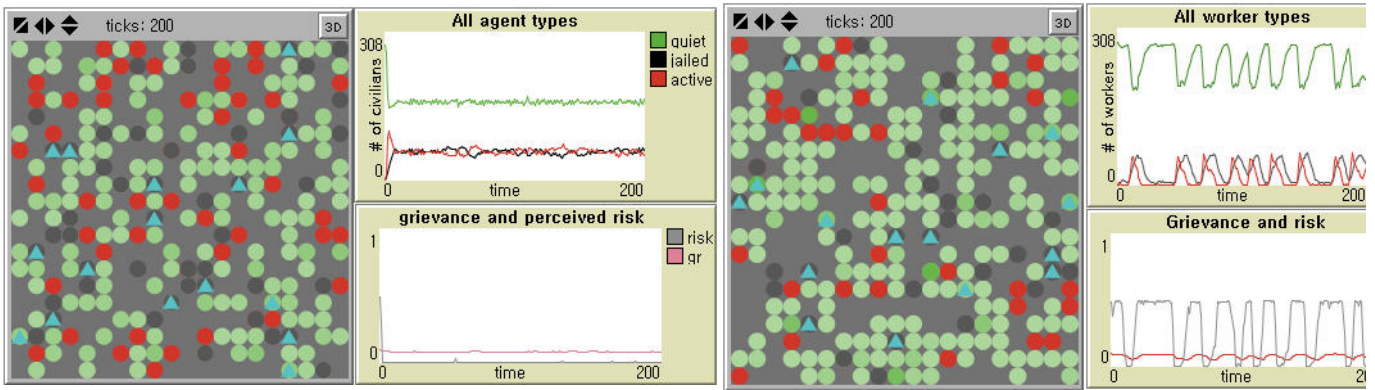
ticks: 200

3D

All agent types

308

# of civilians

0

0

time

200

quiet

jailed

active

grievance and perceived risk

1

0

0

time

200

risk

gr

ticks: 200

3D

All worker types

308

# of workers

0

0

time

20

Grievance and risk

1

0

0

time

2